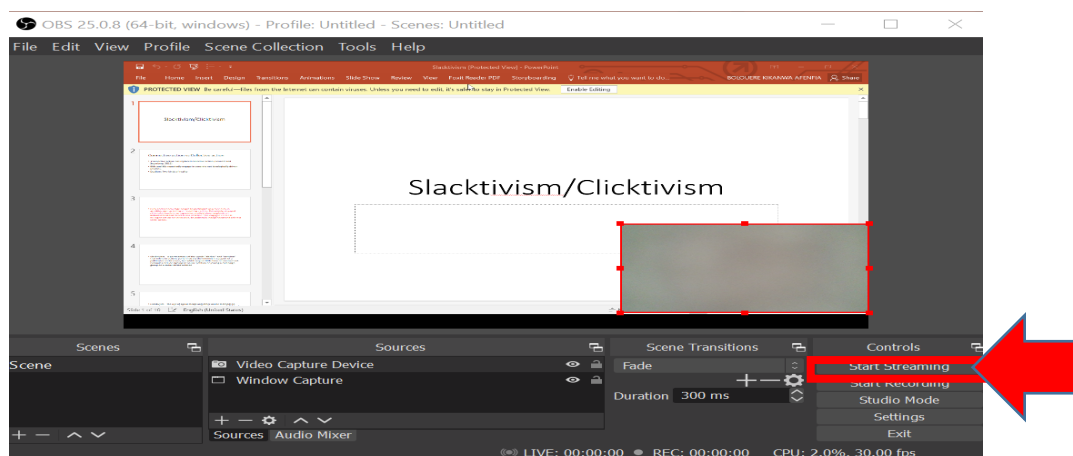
OBS 25.0.8 (64-bit, windows) - Profile: Untitled - Scenes: Untitled

File Edit View Profile Scene Collection Tools Help

Slacktivism (Protected View) - PowerPoint

File Home Insert Design Transitions Animations Slide Show Review View Foxit Reader PDF Storyboarding Tell me what you want to do... BOUOUERE KIKAMWA AFENHA Share

PROTECTED VIEW Be careful—files from the Internet can contain viruses. Unless you need to edit, it's safer to stay in Protected View. Enable Editing

1 Slacktivism/Clicktivism

2

3

4

5

Slacktivism/Clicktivism

Slide 1 of 10 English (United States)

Scenes
Scene

Sources
Video Capture Device
Window Capture

Sources Audio Mixer

Scene Transitions
Fade
Duration 300 ms

Controls
Start Streaming
Start Recording
Studio Mode
Settings
Exit

LIVE: 00:00:00 REC: 00:00:00 CPU: 2.0%, 30.00 fps